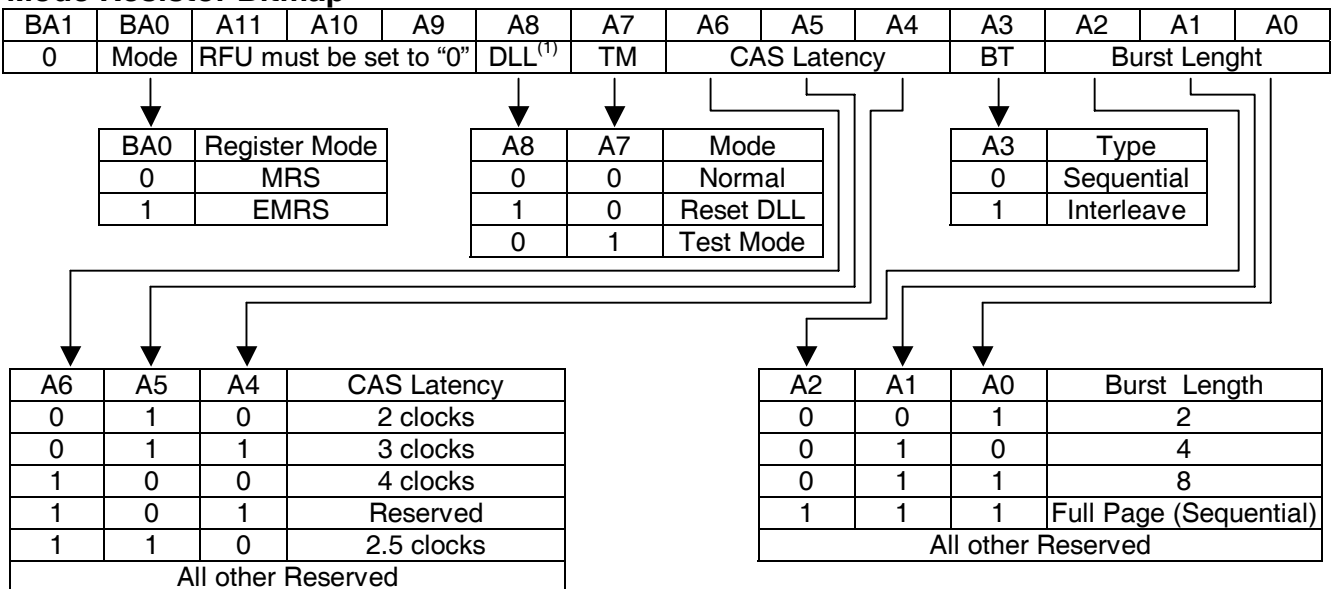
Mode Register Bitmap

| BA1 | BA0 | A11 | A10 | A9 | A8 | A7 | A6 | A5 | A4 | A3 | A2 | A1 | A0 |
|---|---|---|---|---|---|---|---|---|---|---|---|---|---|
| 0 | Mode | RFU must be set to "0" | | | DLL$^{(1)}$ | TM | CAS Latency | | | BT | Burst Lenght | | |

| BA0 | Register Mode |
|---|---|
| 0 | MRS |
| 1 | EMRS |

| A8 | A7 | Mode |
|---|---|---|
| 0 | 0 | Normal |
| 1 | 0 | Reset DLL |
| 0 | 1 | Test Mode |

| A3 | Type |
|---|---|
| 0 | Sequential |
| 1 | Interleave |

| A6 | A5 | A4 | CAS Latency |
|---|---|---|---|
| 0 | 1 | 0 | 2 clocks |
| 0 | 1 | 1 | 3 clocks |
| 1 | 0 | 0 | 4 clocks |
| 1 | 0 | 1 | Reserved |
| 1 | 1 | 0 | 2.5 clocks |
| All other Reserved | | | |

| A2 | A1 | A0 | Burst Length |
|---|---|---|---|
| 0 | 0 | 1 | 2 |
| 0 | 1 | 0 | 4 |
| 0 | 1 | 1 | 8 |
| 1 | 1 | 1 | Full Page (Sequential) |
| All other Reserved | | | |